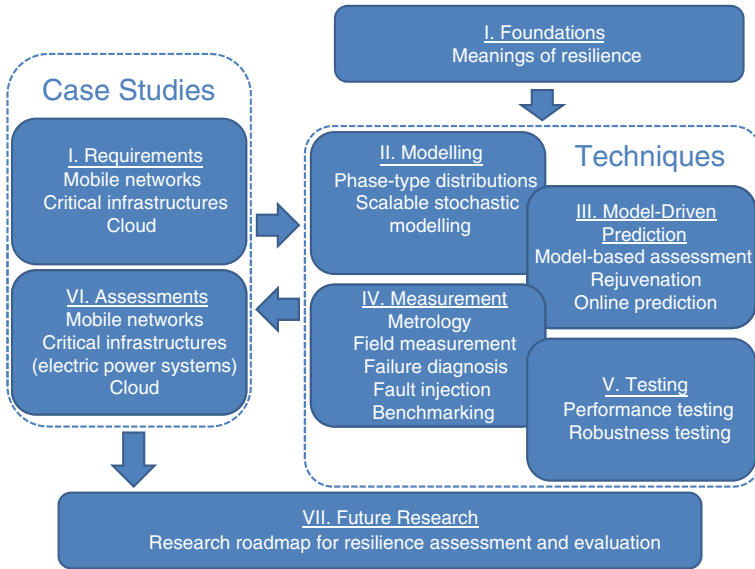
I. Foundations
Meanings of resilience

Case Studies

I. Requirements
Mobile networks
Critical infrastructures
Cloud

VI. Assessments
Mobile networks
Critical infrastructures
(electric power systems)
Cloud

Techniques

II. Modelling
Phase-type distributions
Scalable stochastic modelling

III. Model-Driven Prediction
Model-based assessment
Rejuvenation
Online prediction

IV. Measurement
Metrology
Field measurement
Failure diagnosis
Fault injection
Benchmarking

V. Testing
Performance testing
Robustness testing

VII. Future Research
Research roadmap for resilience assessment and evaluation